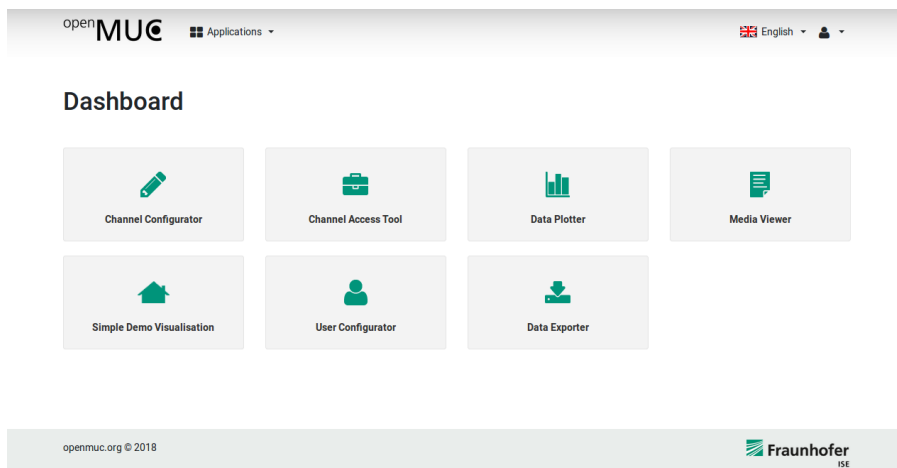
openMUC Applications

English

Dashboard

Channel Configurator

Channel Access Tool

Data Plotter

Media Viewer

Simple Demo Visualisation

User Configurator

Data Exporter

openmuc.org © 2018

Fraunhofer ISE